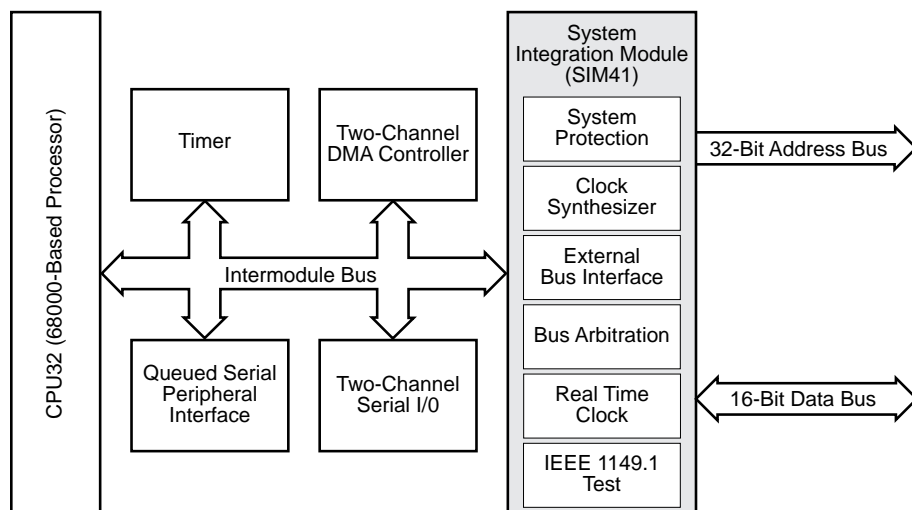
CPU32 (68000-Based Processor)

Timer

Two-Channel DMA Controller

Intermodule Bus

Queued Serial Peripheral Interface

Two-Channel Serial I/0

System Integration Module (SIM41)

System Protection

Clock Synthesizer

External Bus Interface

Bus Arbitration

Real Time Clock

IEEE 1149.1 Test

32-Bit Address Bus

16-Bit Data Bus